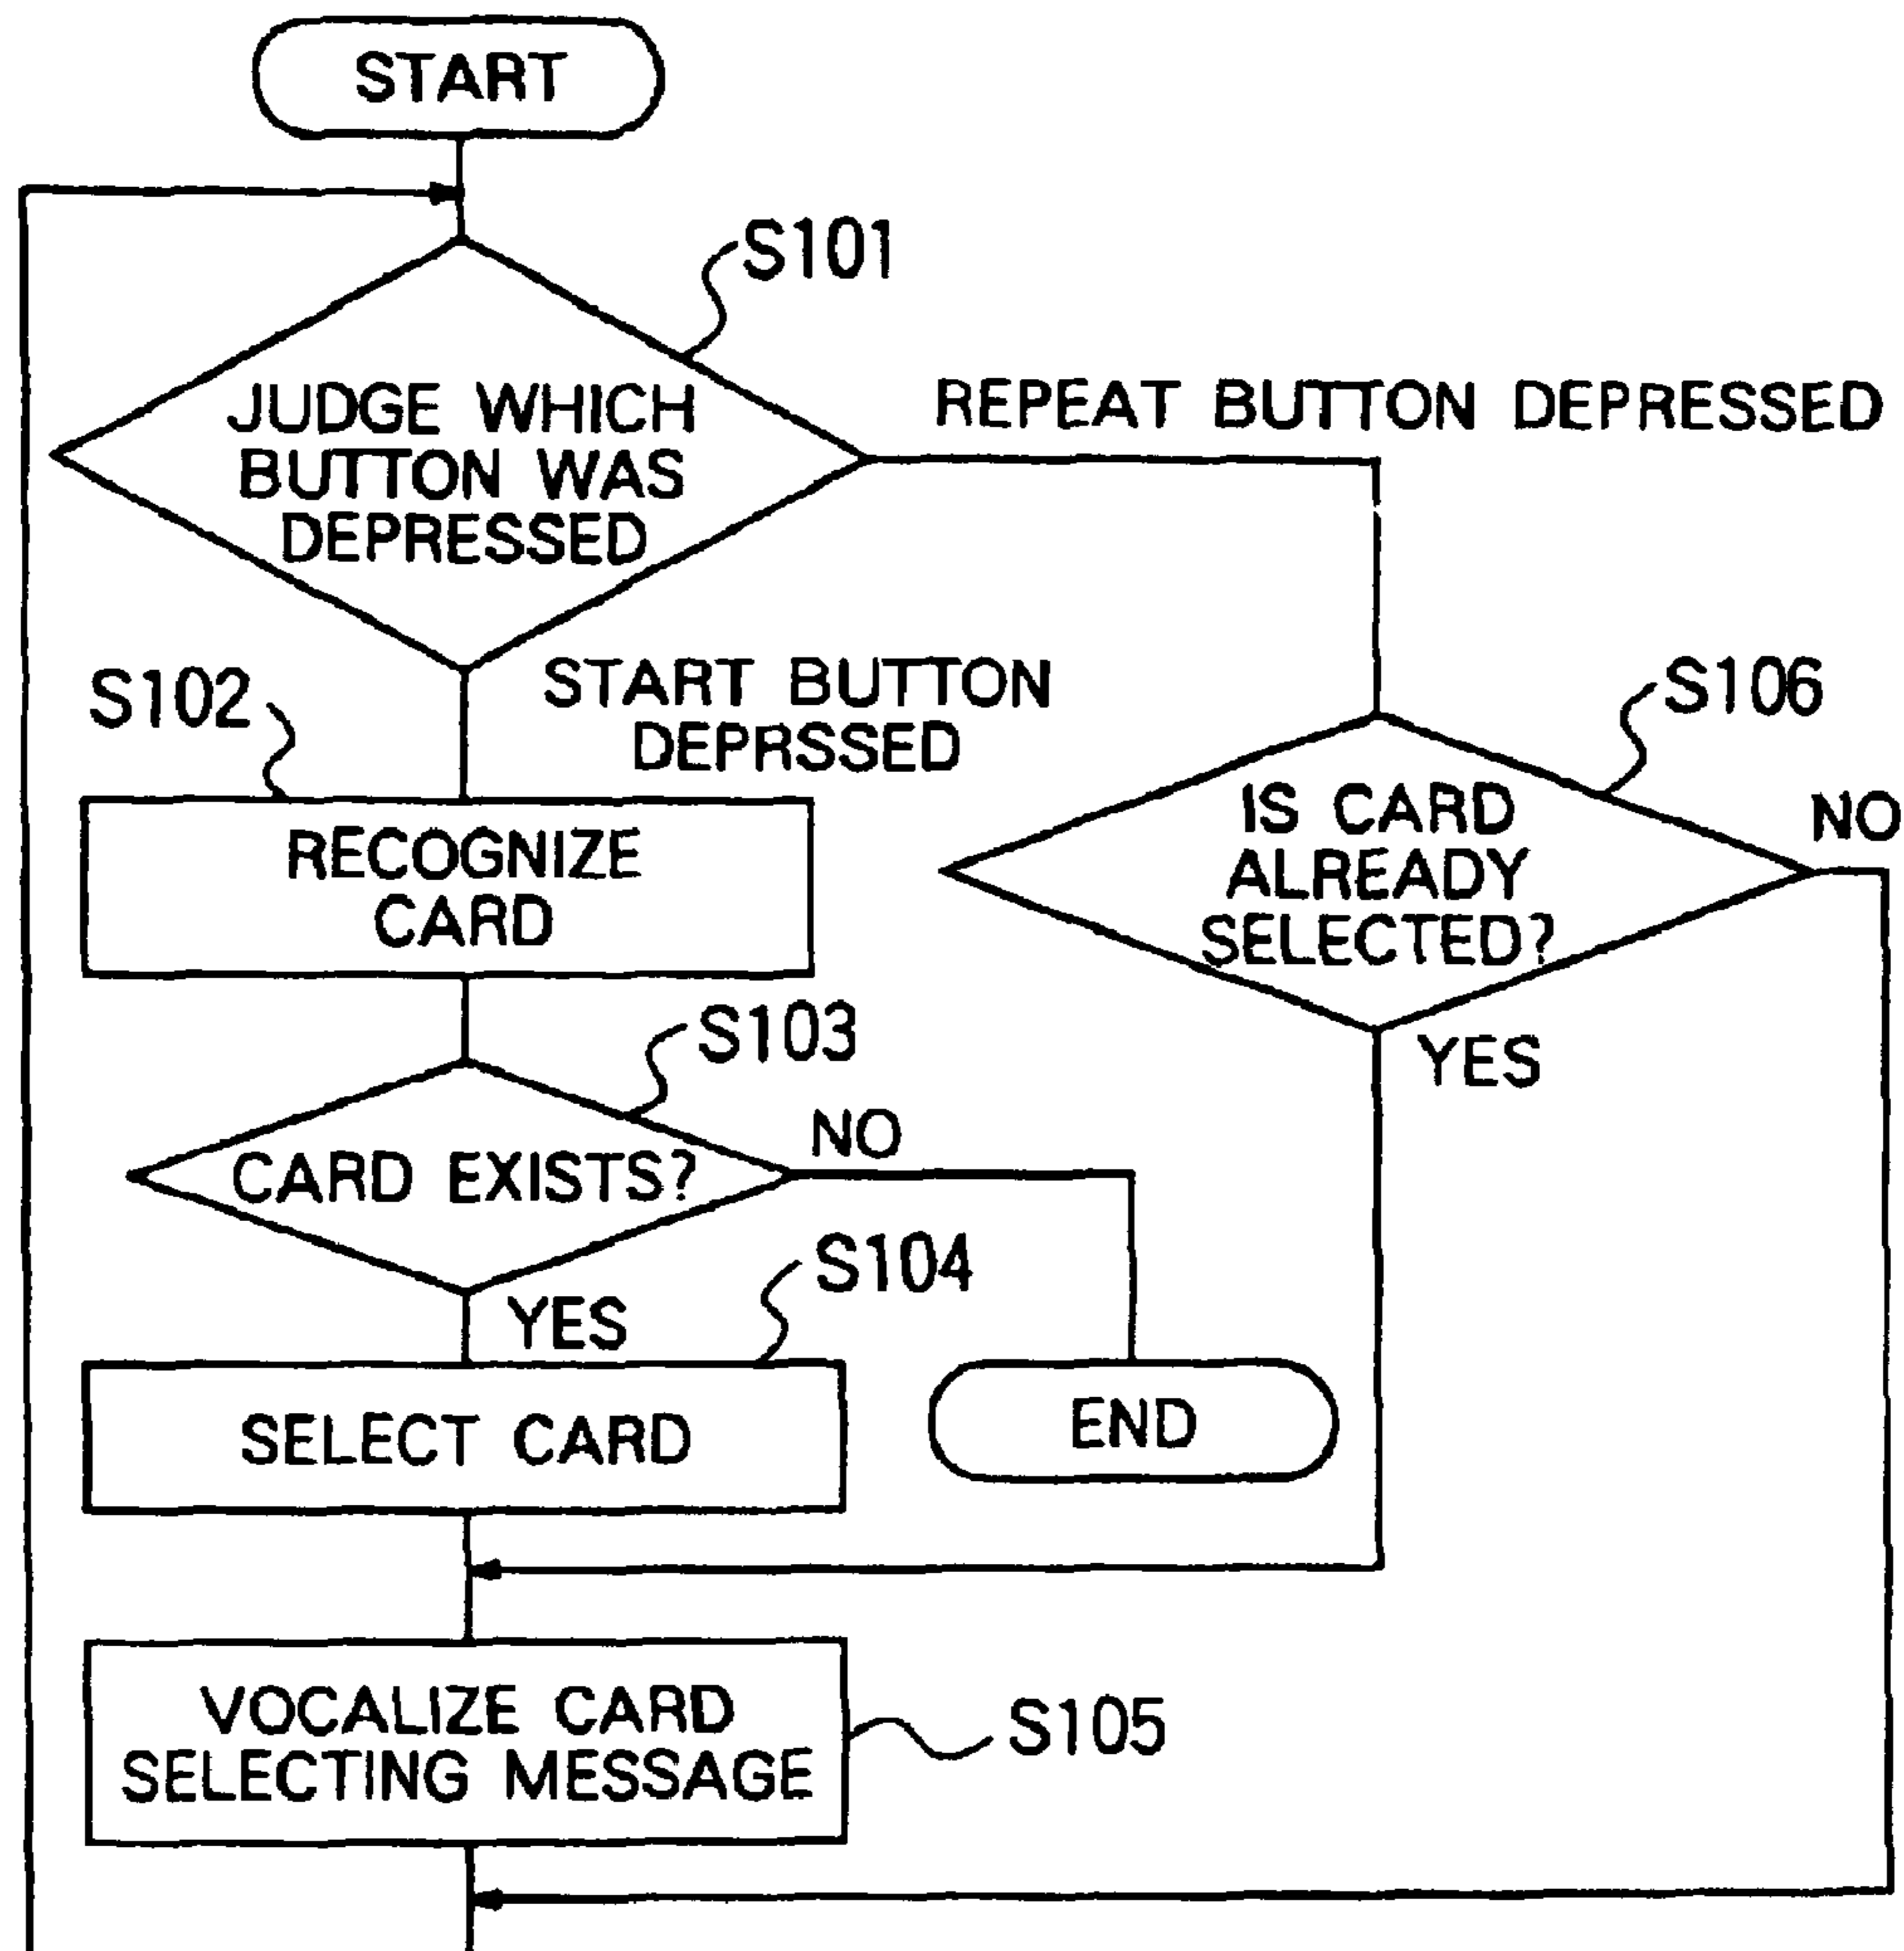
START

S101

JUDGE WHICH BUTTON WAS DEPRESSED

REPEAT BUTTON DEPRESSED

START BUTTON DEPRSSED

S102

RECOGNIZE CARD

S106

IS CARD ALREADY SELECTED?

NO

YES

S103

CARD EXISTS?

NO

YES

S104

SELECT CARD

END

VOCALIZE CARD SELECTING MESSAGE

S105